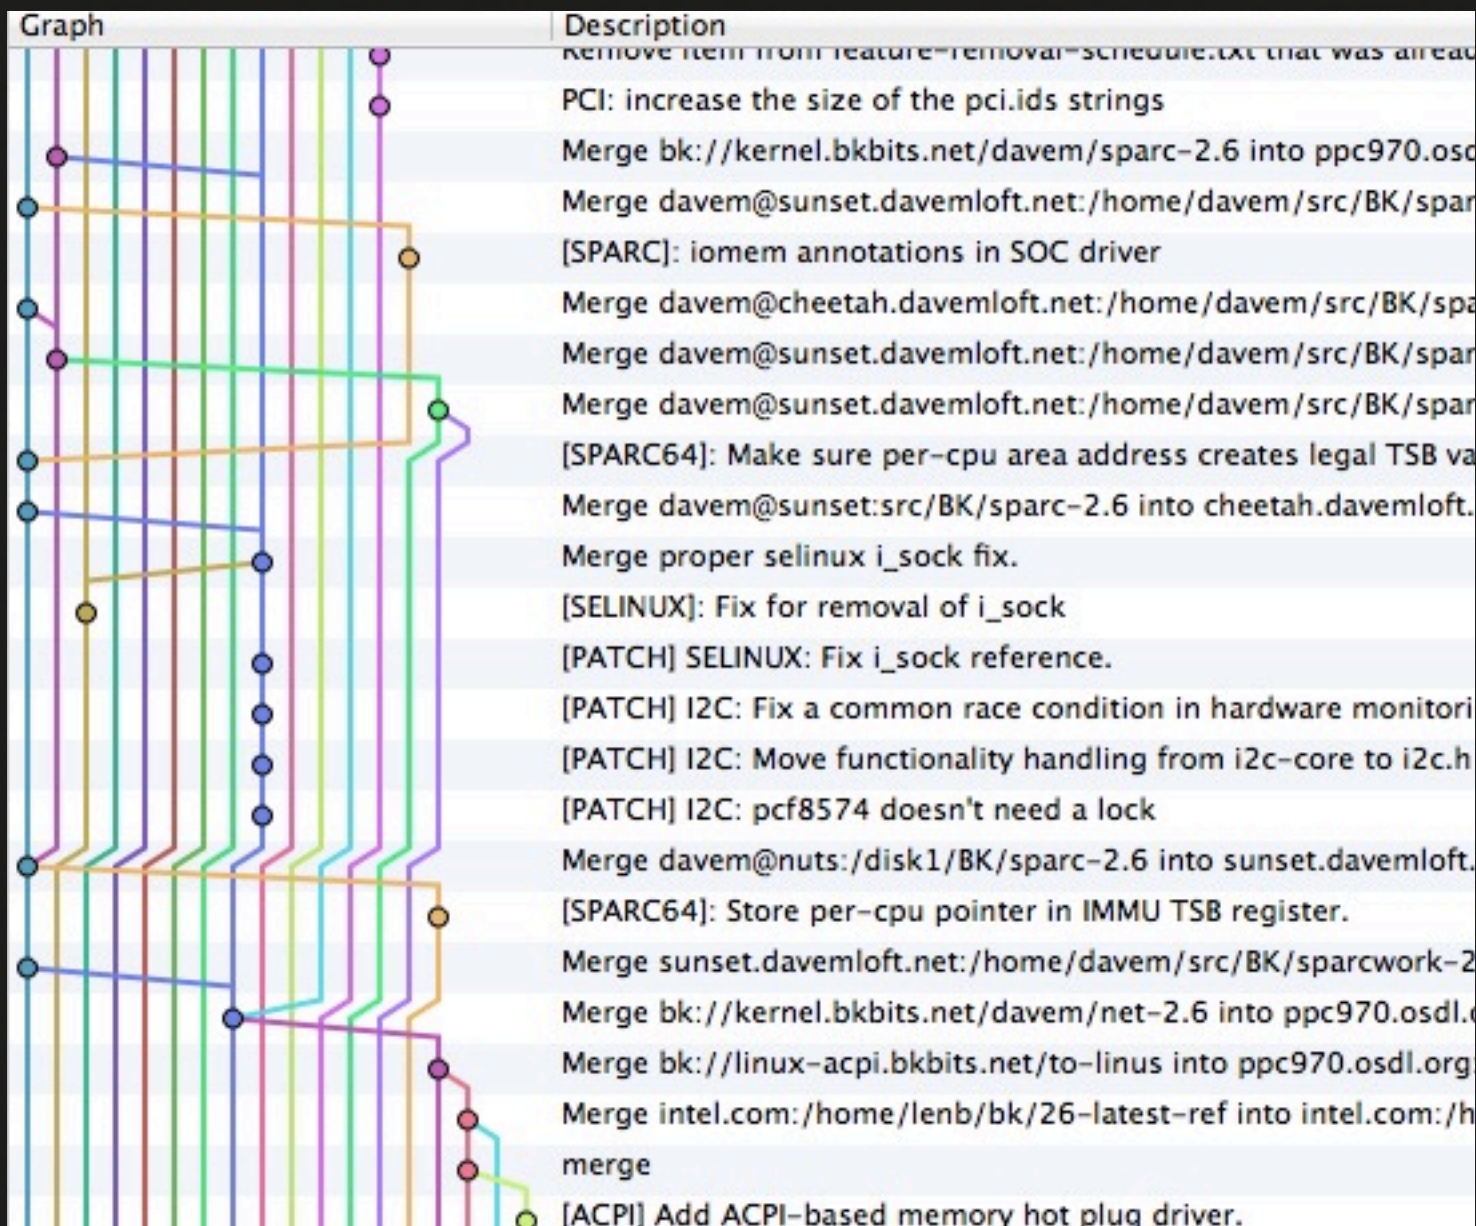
| Graph | Description |
|---|---|
| | Remove item from feature-removal-schedule.txt that was alread |
| | PCI: increase the size of the pci.ids strings |
| | Merge bk://kernel.bkbits.net/davem/sparc-2.6 into ppc970.osd |
| | Merge davem@sunset.davemloft.net:/home/davem/src/BK/spar |
| | [SPARC]: iomem annotations in SOC driver |
| | Merge davem@cheetah.davemloft.net:/home/davem/src/BK/spa |
| | Merge davem@sunset.davemloft.net:/home/davem/src/BK/spar |
| | Merge davem@sunset.davemloft.net:/home/davem/src/BK/spar |
| | [SPARC64]: Make sure per-cpu area address creates legal TSB va |
| | Merge davem@sunset:src/BK/sparc-2.6 into cheetah.davemloft. |
| | Merge proper selinux i_sock fix. |
| | [SELINUX]: Fix for removal of i_sock |
| | [PATCH] SELINUX: Fix i_sock reference. |
| | [PATCH] I2C: Fix a common race condition in hardware monitori |
| | [PATCH] I2C: Move functionality handling from i2c-core to i2c.h |
| | [PATCH] I2C: pcf8574 doesn't need a lock |
| | Merge davem@nuts:/disk1/BK/sparc-2.6 into sunset.davemloft. |
| | [SPARC64]: Store per-cpu pointer in IMMU TSB register. |
| | Merge sunset.davemloft.net:/home/davem/src/BK/sparcwork-2 |
| | Merge bk://kernel.bkbits.net/davem/net-2.6 into ppc970.osdl. |
| | Merge bk://linux-acpi.bkbits.net/to-linus into ppc970.osdl.org |
| | Merge intel.com:/home/lenb/bk/26-latest-ref into intel.com:/h |
| | merge |
| | [ACPI] Add ACPI-based memory hot plug driver. |